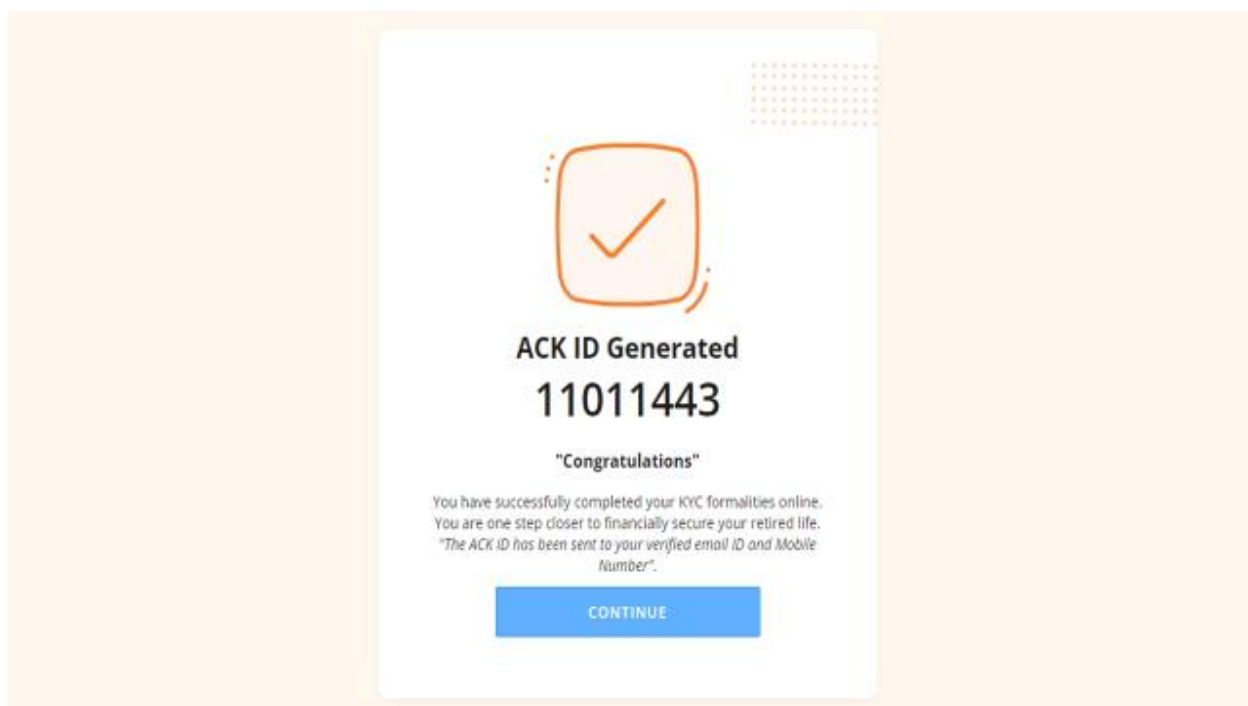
ACK ID Generated

11011443

"Congratulations"

You have successfully completed your KYC formalities online. You are one step closer to financially secure your retired life. "The ACK ID has been sent to your verified email ID and Mobile Number".

CONTINUE